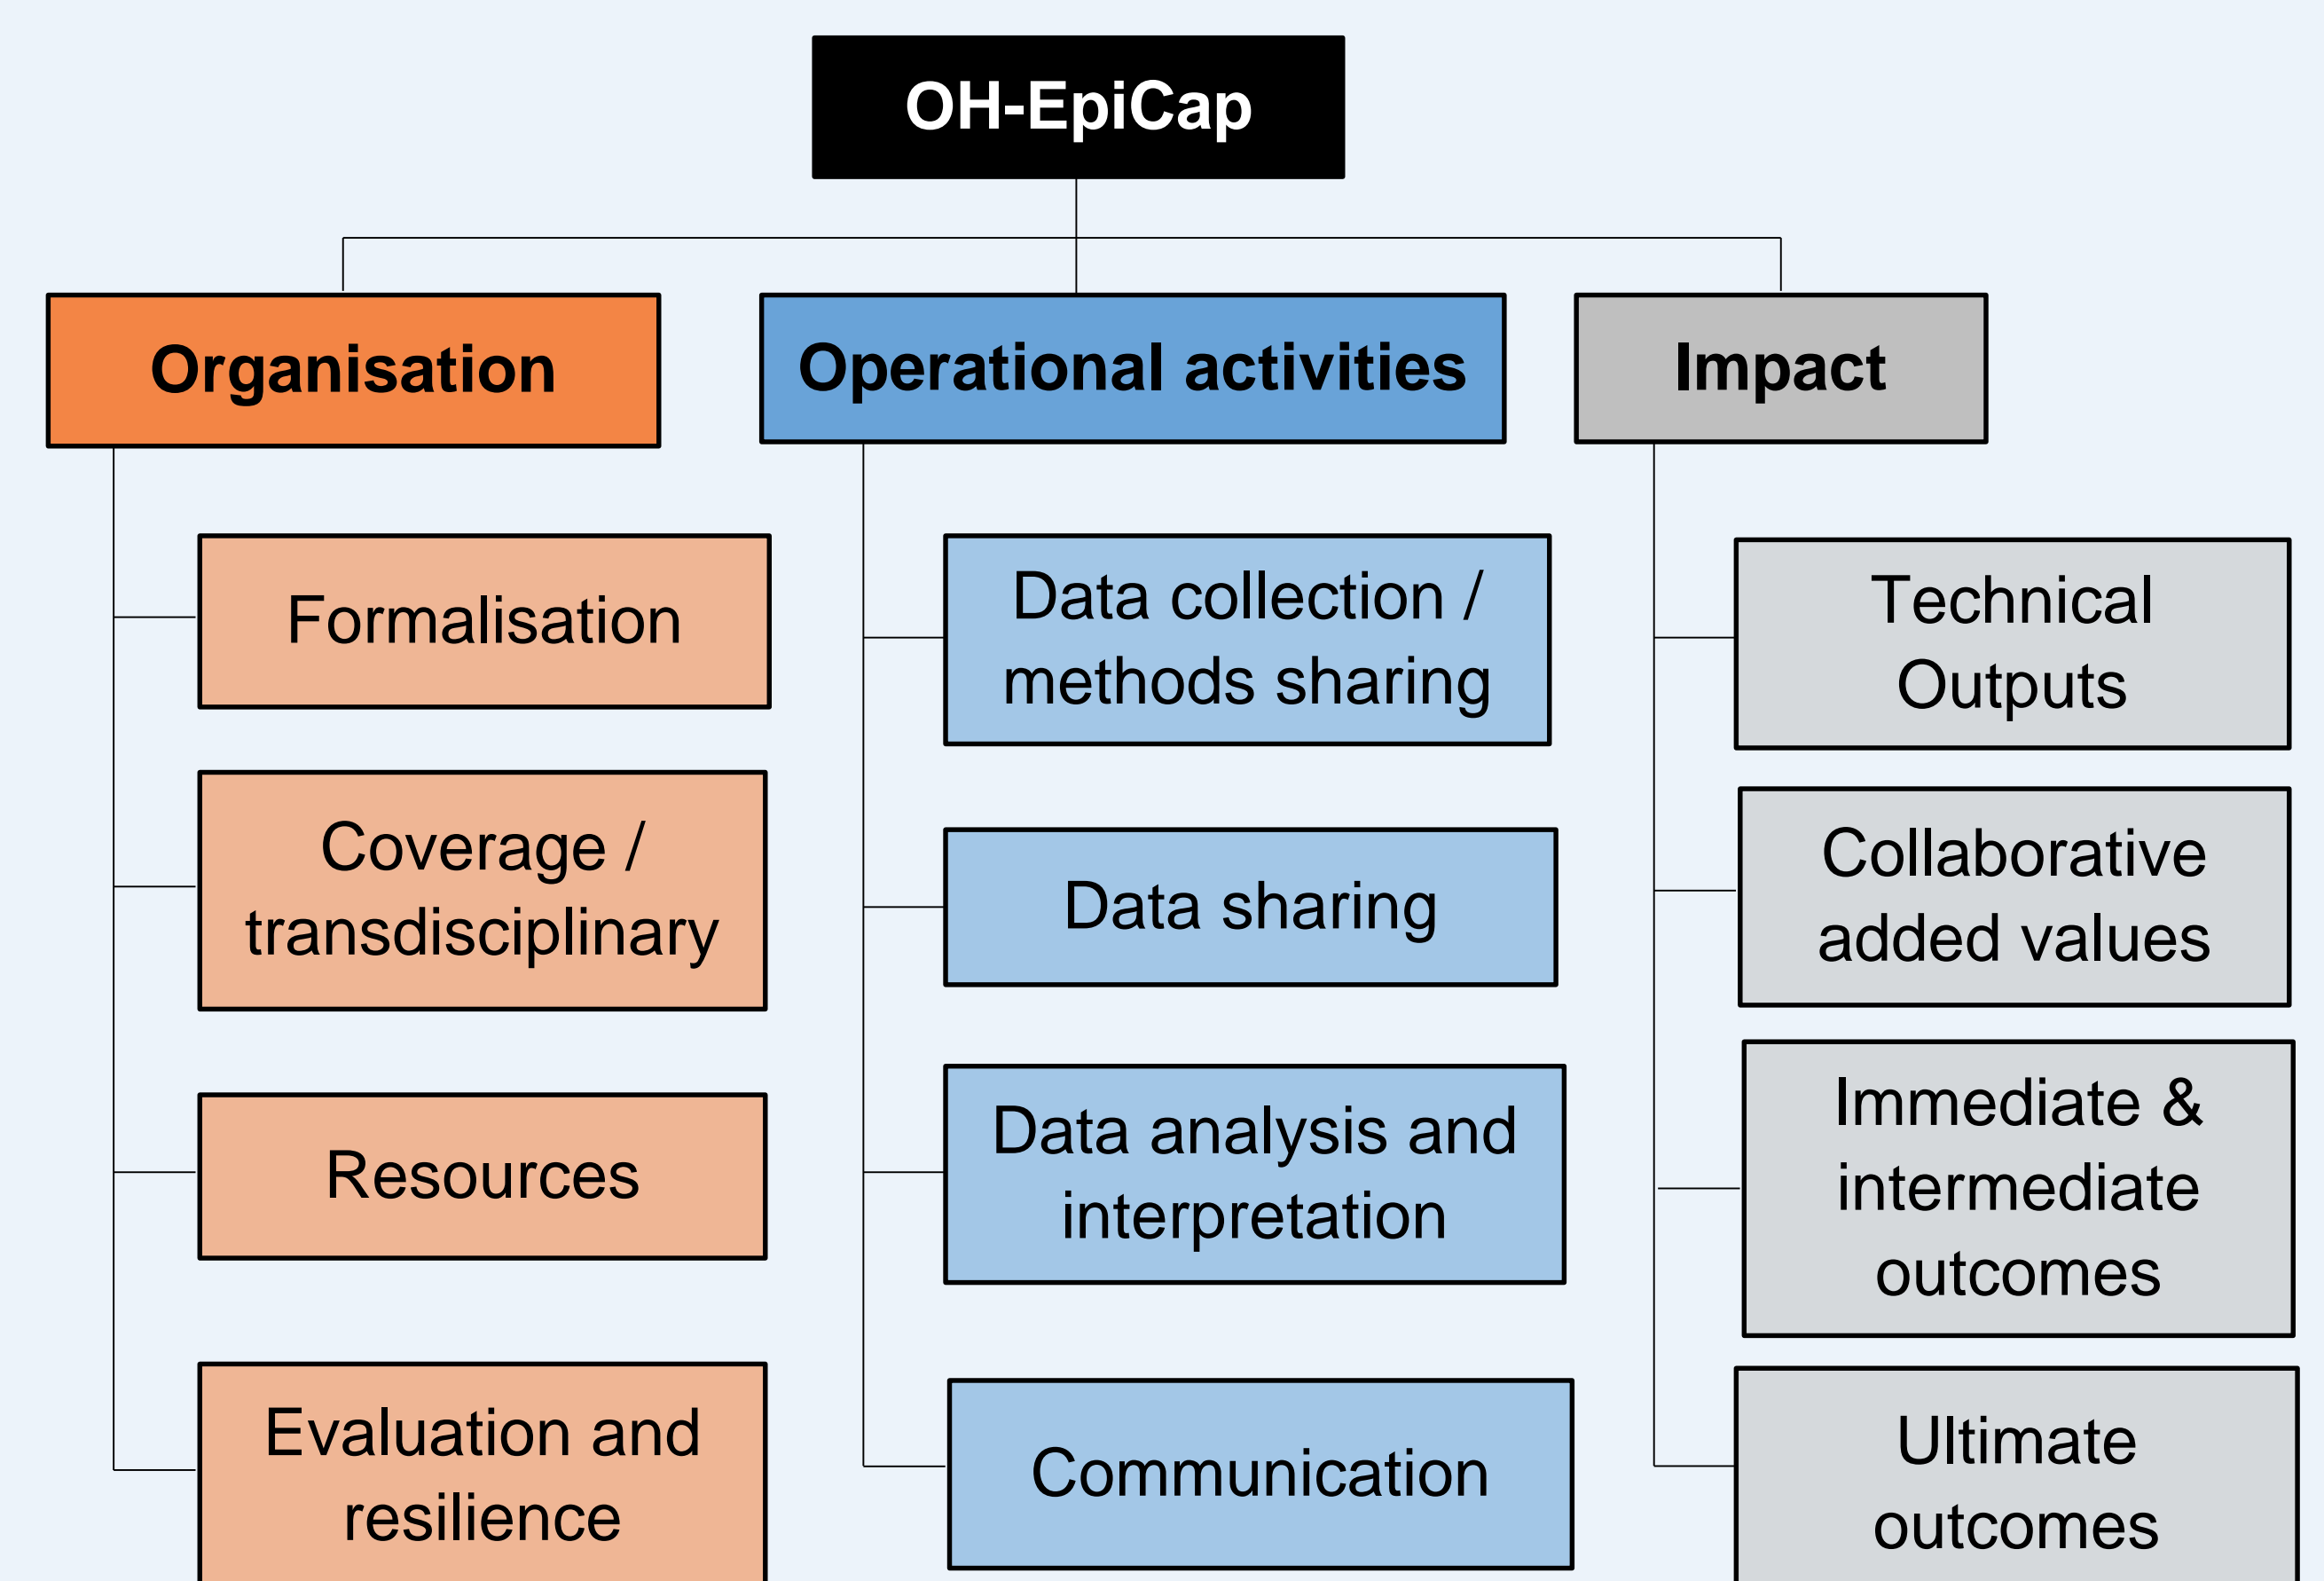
OH-EpiCap

Organisation

Formalisation

Coverage / transdisciplinary

Resources

Evaluation and resilience

Operational activities

Data collection / methods sharing

Data sharing

Data analysis and interpretation

Communication

Impact

Technical Outputs

Collaborative added values

Immediate & intermediate outcomes

Ultimate outcomes